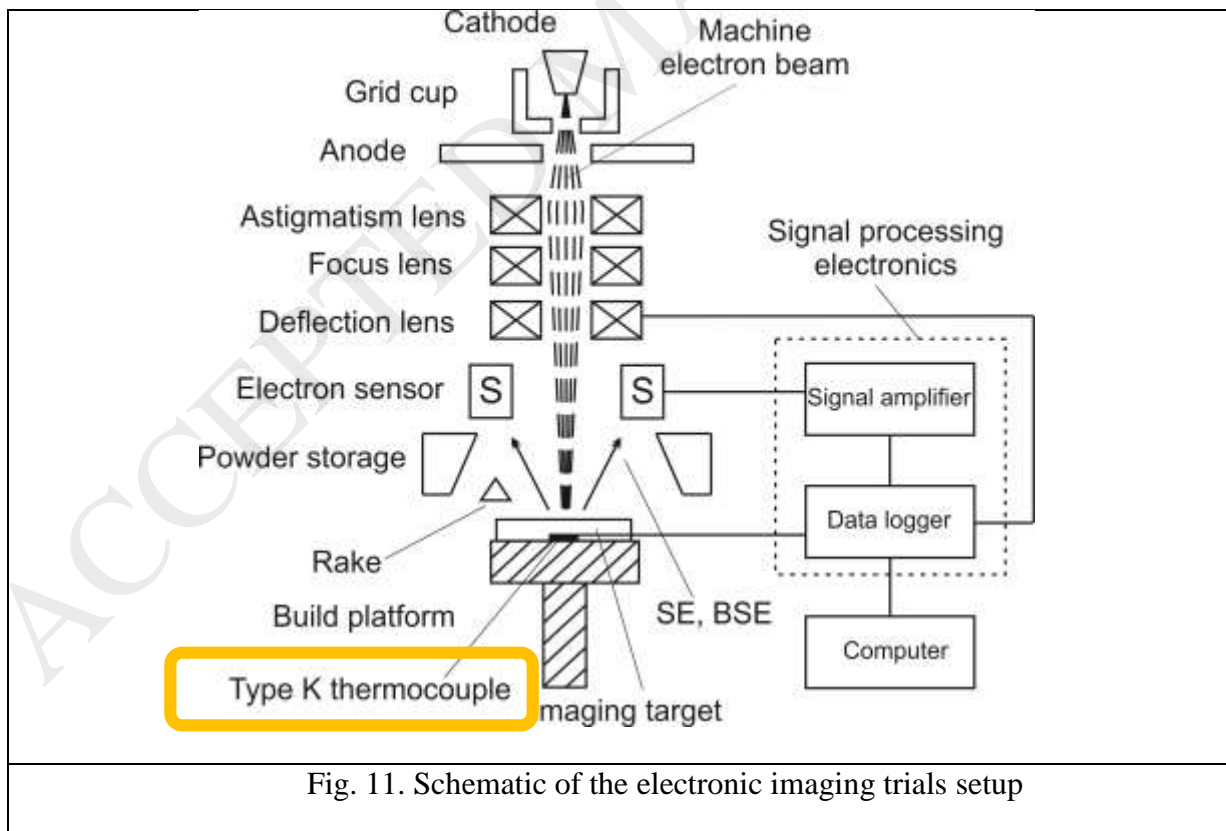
Cathode

Machine electron beam

Grid cup

Anode

Astigmatism lens

Focus lens

Deflection lens

Signal processing electronics

Electron sensor

S

S

Signal amplifier

Powder storage

Data logger

Rake

Build platform

SE, BSE

Computer

Type K thermocouple

Imaging target

ACCEPTED MANUSCRIPT

Fig. 11. Schematic of the electronic imaging trials setup